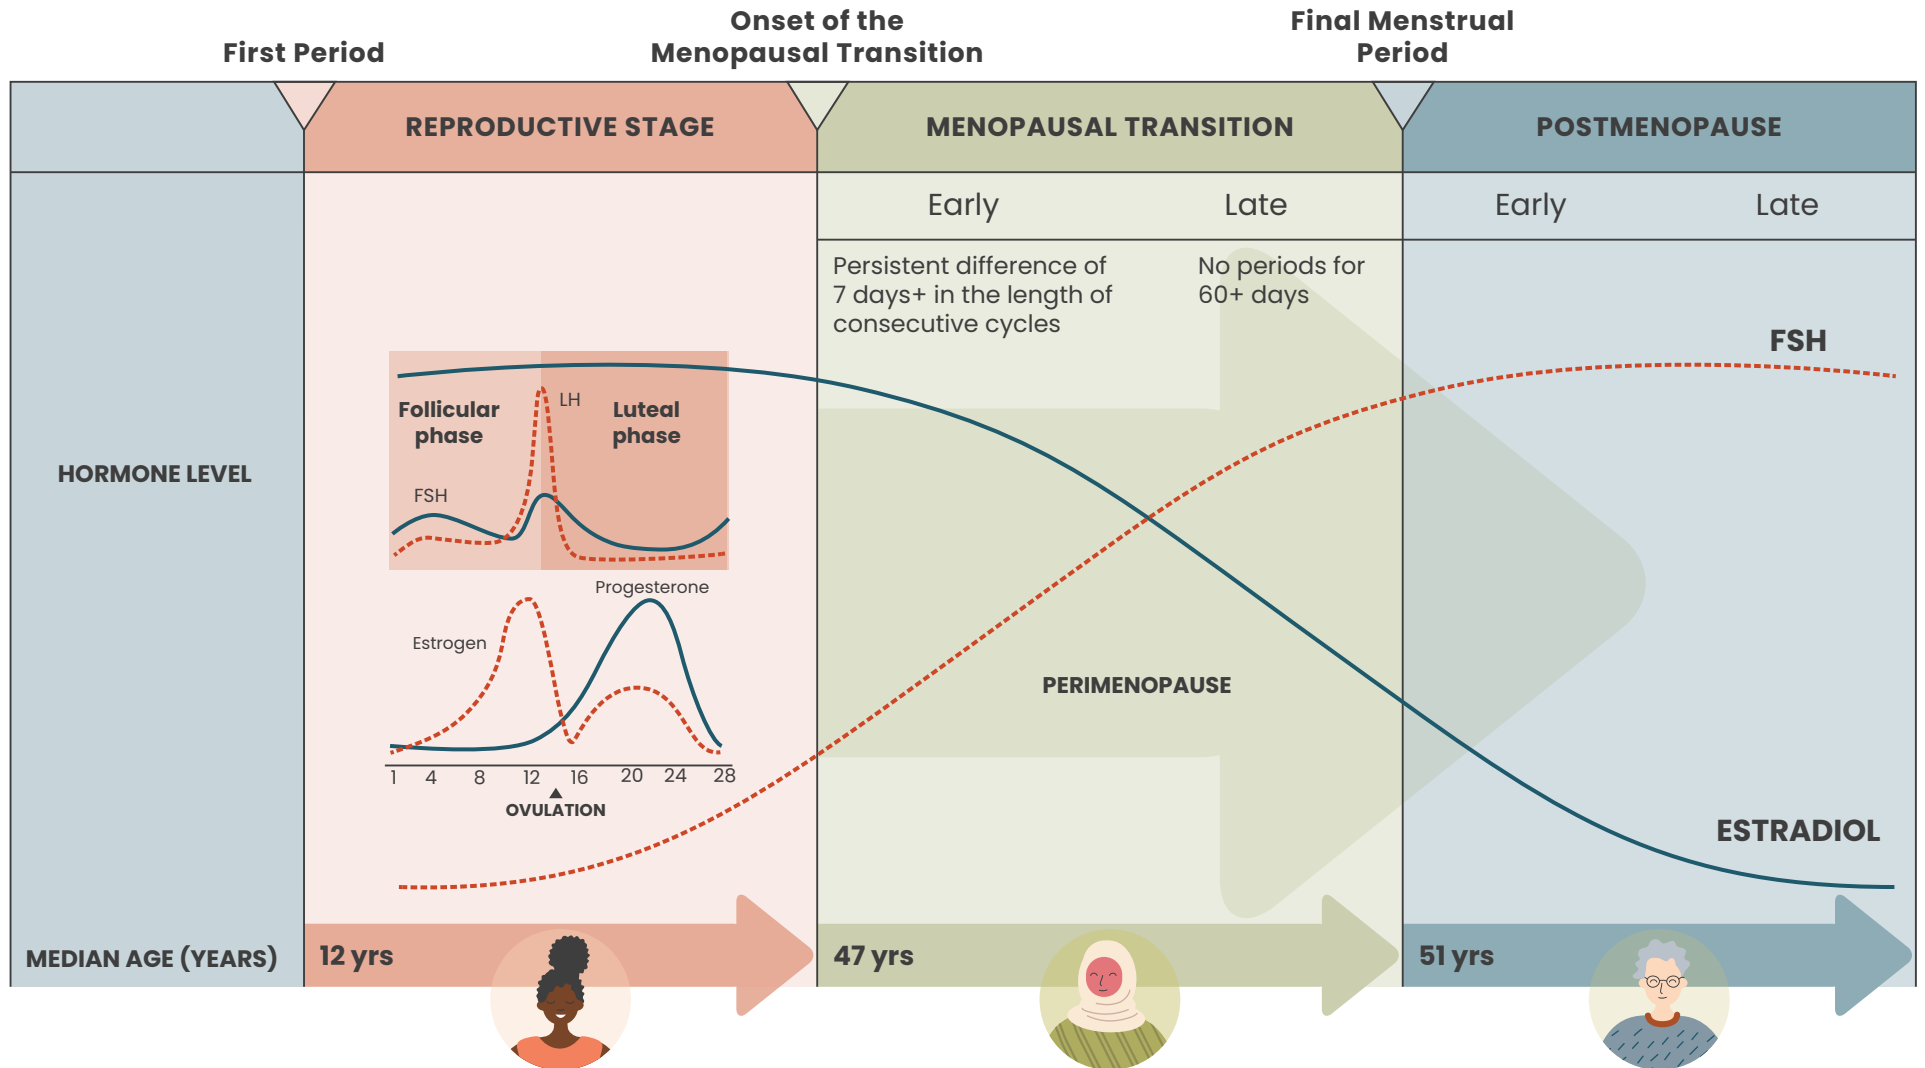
First Period

Onset of the Menopausal Transition

Final Menstrual Period

REPRODUCTIVE STAGE

MENOPAUSAL TRANSITION

POSTMENOPAUSE

Early

Late

Early

Late

Persistent difference of 7 days+ in the length of consecutive cycles

No periods for 60+ days

FSH

HORMONE LEVEL

Follicular phase

LH

Luteal phase

FSH

Progesterone

Estrogen

1 4 8 12 16 20 24 28

OVULATION

PERIMENOPAUSE

ESTRADIOL

MEDIAN AGE (YEARS)

12 yrs

47 yrs

51 yrs